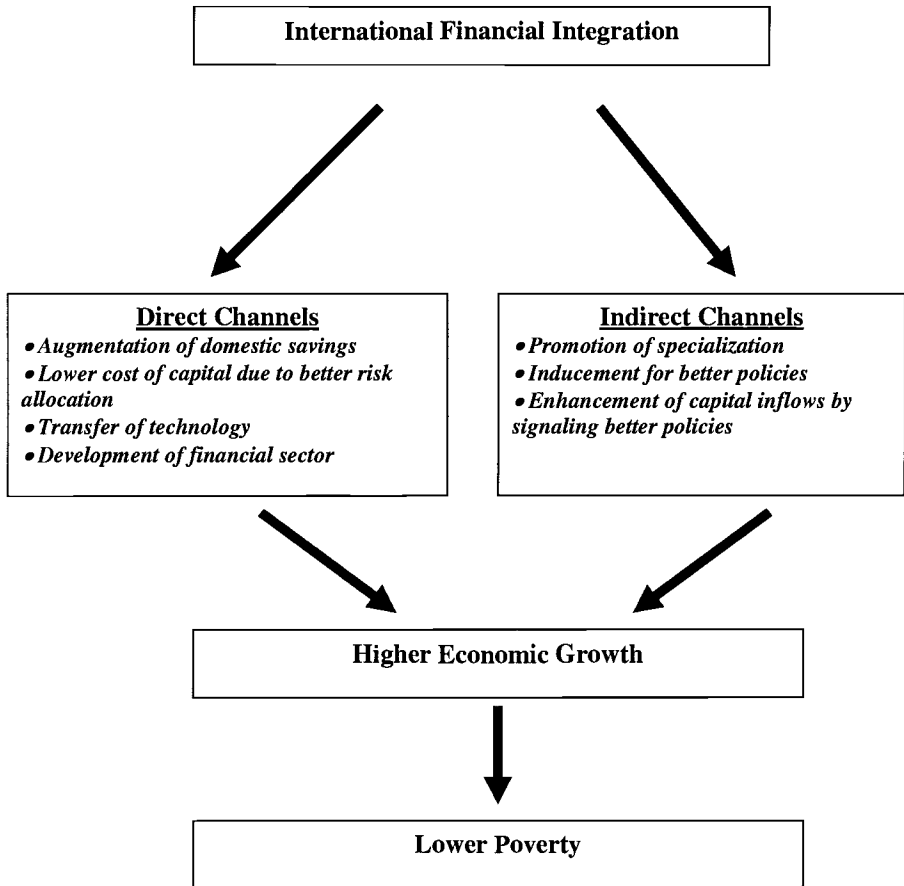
International Financial Integration

Direct Channels
• Augmentation of domestic savings
• Lower cost of capital due to better risk allocation
• Transfer of technology
• Development of financial sector

Indirect Channels
• Promotion of specialization
• Inducement for better policies
• Enhancement of capital inflows by signaling better policies

Higher Economic Growth

Lower Poverty